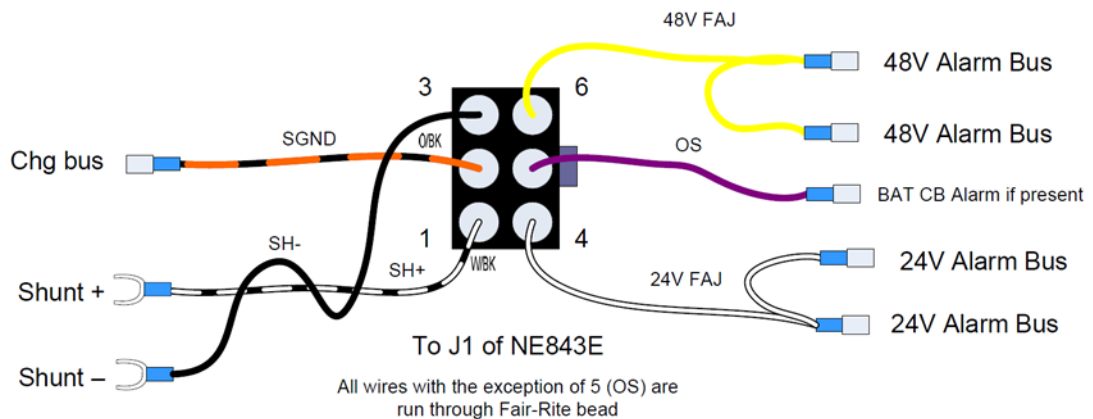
48V FAJ

3

6

48V Alarm Bus

48V Alarm Bus

SGND

O/BK

OS

Chg bus

BAT CB Alarm if present

SH-

1

4

24V Alarm Bus

SH+

W/BK

24V FAJ

Shunt +

24V Alarm Bus

To J1 of NE843E

Shunt –

All wires with the exception of 5 (OS) are run through Fair-Rite bead